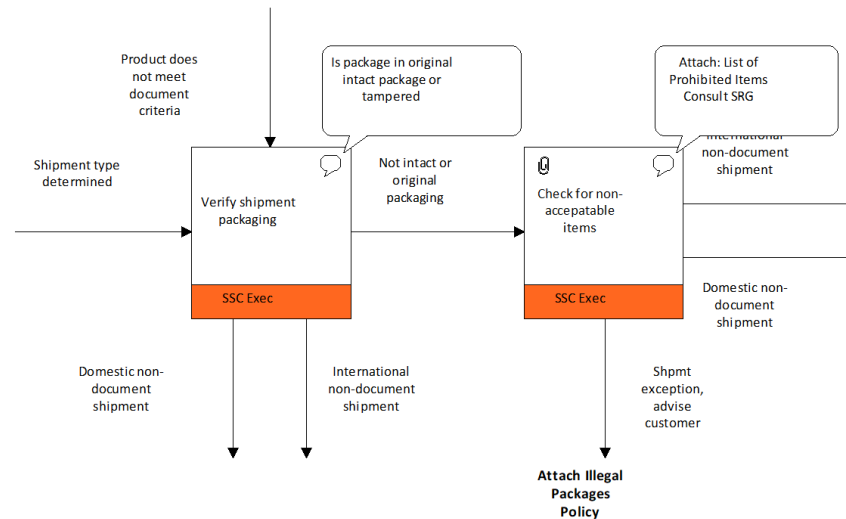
Product does not meet document criteria

Is package in original intact package or tampered

Attach: List of Prohibited Items Consult SRG

Shipment type determined

Verify shipment packaging

SSC Exec

Not intact or original packaging

Check for non-accepatable items

SSC Exec

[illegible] non-document shipment

Domestic non-document shipment

Domestic non-document shipment

International non-document shipment

Shpmt exception, advise customer

Attach Illegal Packages Policy